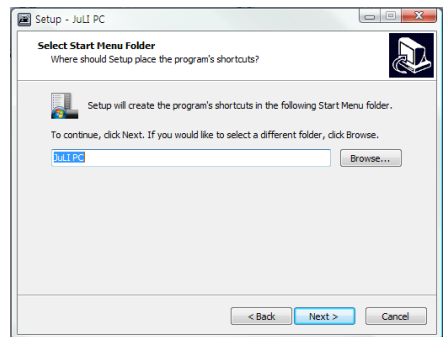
Setup - JuLI PC

Select Start Menu Folder
Where should Setup place the program's shortcuts?

Setup will create the program's shortcuts in the following Start Menu folder.

To continue, click Next. If you would like to select a different folder, click Browse.

JuLI PC

Browse...

< Back

Next >

Cancel